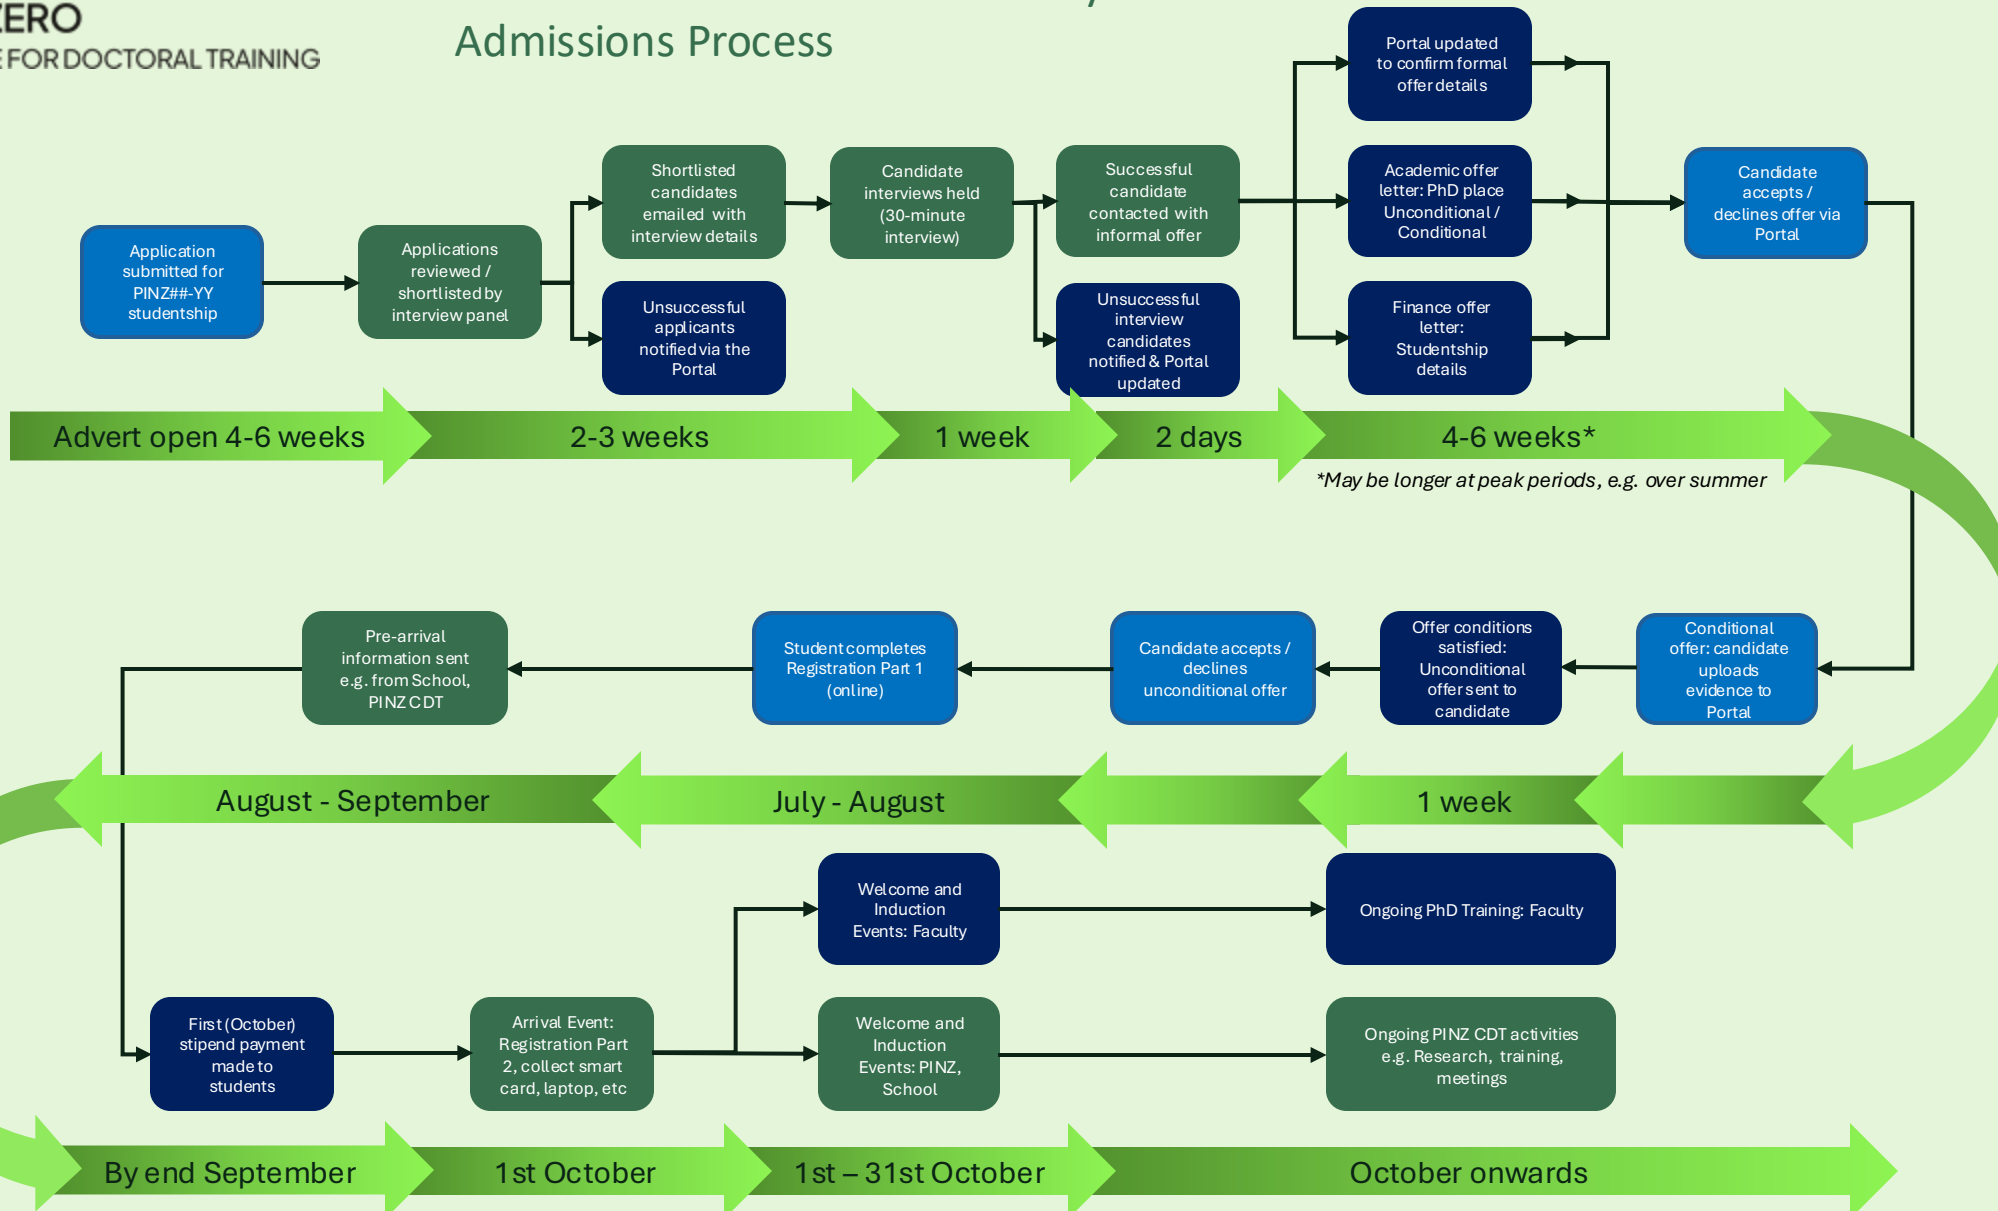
ZERO
E FOR DOCTORAL TRAINING

Admissions Process

Application submitted for PINZ##-YY studentship

Applications reviewed / shortlisted by interview panel

Shortlisted candidates emailed with interview details

Unsuccessful applicants notified via the Portal

Candidate interviews held (30-minute interview)

Successful candidate contacted with informal offer

Unsuccessful interview candidates notified & Portal updated

Portal updated to confirm formal offer details

Academic offer letter: PhD place Unconditional / Conditional

Finance offer letter: Studentship details

Candidate accepts / declines offer via Portal

Advert open 4-6 weeks

2-3 weeks

1 week

2 days

4-6 weeks*

*May be longer at peak periods, e.g. over summer

Conditional offer: candidate uploads evidence to Portal

Offer conditions satisfied: Unconditional offer sent to candidate

Candidate accepts / declines unconditional offer

Student completes Registration Part 1 (online)

Pre-arrival information sent e.g. from School, PINZ CDT

1 week

July - August

August - September

First (October) stipend payment made to students

Arrival Event: Registration Part 2, collect smart card, laptop, etc

Welcome and Induction Events: Faculty

Welcome and Induction Events: PINZ, School

Ongoing PhD Training: Faculty

Ongoing PINZ CDT activities e.g. Research, training, meetings

By end September

1st October

1st – 31st October

October onwards